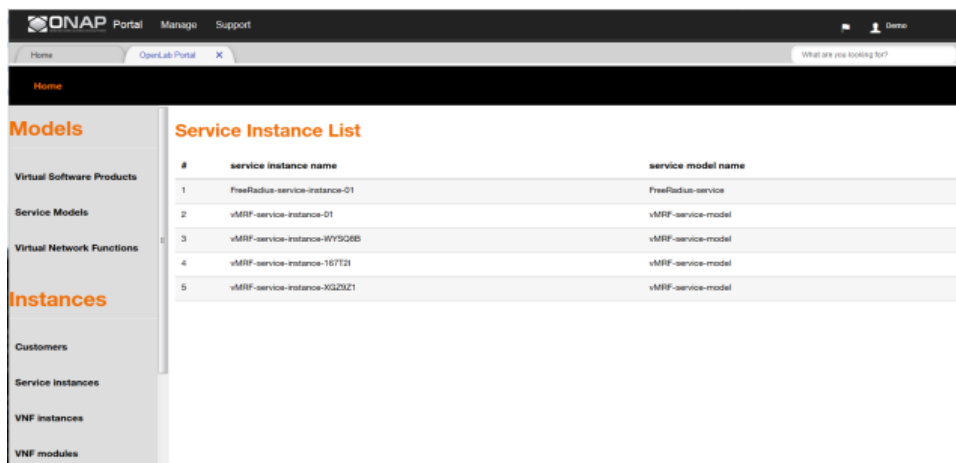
ONAP Portal Manage Support

Demo

Home

OpenLab Portal ×

What are you looking for?

Home

Models

Virtual Software Products

Service Models

Virtual Network Functions

Instances

Customers

Service instances

VNF instances

VNF modules

Service Instance List

| # | service instance name | service model name |
|---|---|---|
| 1 | FreeRadius-service-instance-01 | FreeRadius-service |
| 2 | vMRF-service-instance-01 | vMRF-service-model |
| 3 | vMRF-service-instance-WYSQ8B | vMRF-service-model |
| 4 | vMRF-service-instance-167T2I | vMRF-service-model |
| 5 | vMRF-service-instance-XGZ9Z1 | vMRF-service-model |